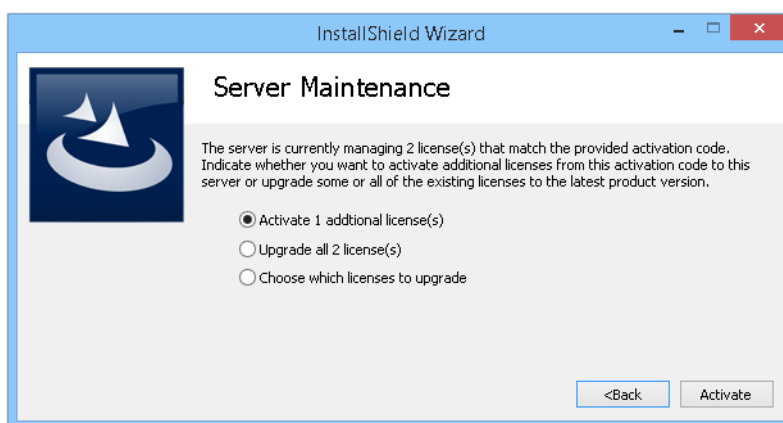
InstallShield Wizard

Server Maintenance

The server is currently managing 2 license(s) that match the provided activation code. Indicate whether you want to activate additional licenses from this activation code to this server or upgrade some or all of the existing licenses to the latest product version.

Activate 1 addtional license(s)

Upgrade all 2 license(s)

Choose which licenses to upgrade

<Back

Activate